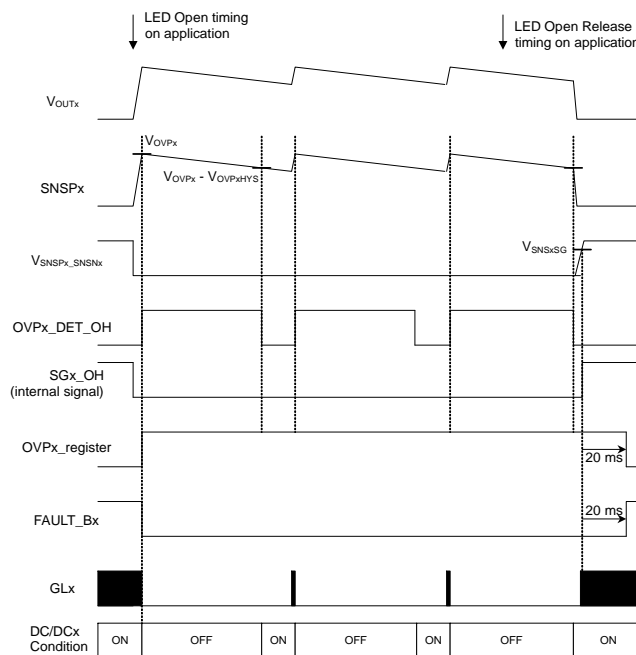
LED Open timing on application

LED Open Release timing on application

$V_{OUTx}$

$V_{OVPx}$

$V_{OVPx}$ - $V_{OVPxHYS}$

SNSPx

$V_{SNSPx\_SNSNx}$

$V_{SNSxSG}$

OVPx_DET_OH

SGx_OH (internal signal)

OVPx_register

20 ms

FAULT_Bx

20 ms

GLx

| DC/DCx Condition | ON | OFF | ON | OFF | ON | OFF | ON |
|---|---|---|---|---|---|---|---|